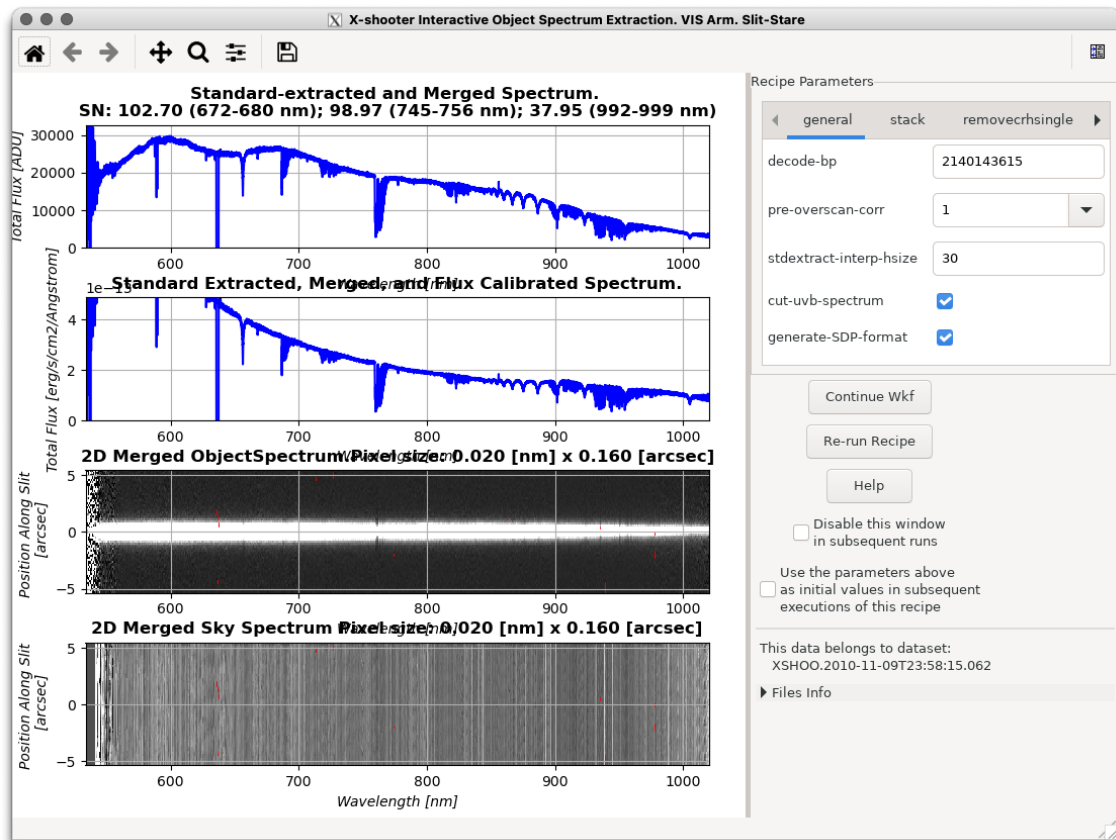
X-shooter Interactive Object Spectrum Extraction. VIS Arm. Slit-Stare

Standard-extracted and Merged Spectrum.
SN: 102.70 (672-680 nm); 98.97 (745-756 nm); 37.95 (992-999 nm)

Total Flux [ADU]
30000
20000
10000
0
600 700 800 900 1000

Standard Extracted, Merged, and Flux Calibrated Spectrum.
1e-13
Total Flux [erg/s/cm2/Angstrom]
4
2
0
600 700 800 900 1000

2D Merged ObjectSpectrum Pixel size: 0.020 [nm] x 0.160 [arcsec]
Position Along Slit [arcsec]
5
0
-5
600 700 800 900 1000

2D Merged Sky Spectrum Pixel size: 0.020 [nm] x 0.160 [arcsec]
Position Along Slit [arcsec]
5
0
-5
600 700 800 900 1000
Wavelength [nm]

Recipe Parameters
general stack removecrhsingle
decode-bp 2140143615
pre-overscan-corr 1
stdextract-interp-hsize 30
cut-uvb-spectrum
generate-SDP-format

Continue Wkf
Re-run Recipe
Help
Disable this window in subsequent runs
Use the parameters above as initial values in subsequent executions of this recipe

This data belongs to dataset:
XSHOO.2010-11-09T23:58:15.062
Files Info